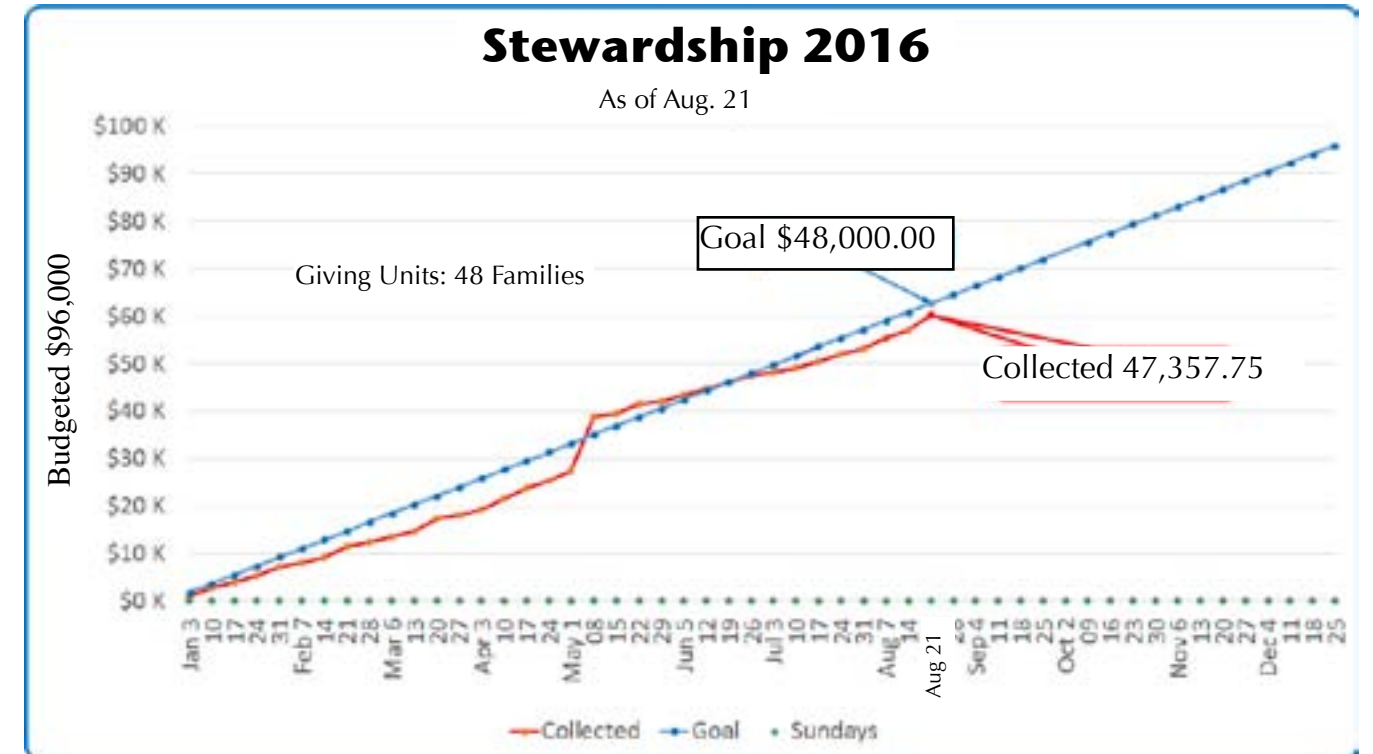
Stewardship 2016

As of Aug. 21

Budgeted $96,000

$100 K
$90 K
$80 K
$70 K
$60 K
$50 K
$40 K
$30 K
$20 K
$10 K
$0 K

Goal $48,000.00

Giving Units: 48 Families

Collected 47,357.75

Jan 3 10 17 24 31 Feb 7 14 21 28 Mar 6 13 20 27 Apr 3 10 17 24 May 1 08 15 22 29 Jun 5 12 19 26 Jul 3 10 17 24 31 Aug 7 14 Aug 21 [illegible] Sep 4 11 18 25 Oct 2 09 16 23 30 Nov 6 13 20 27 Dec 4 11 18 25

Collected Goal Sundays